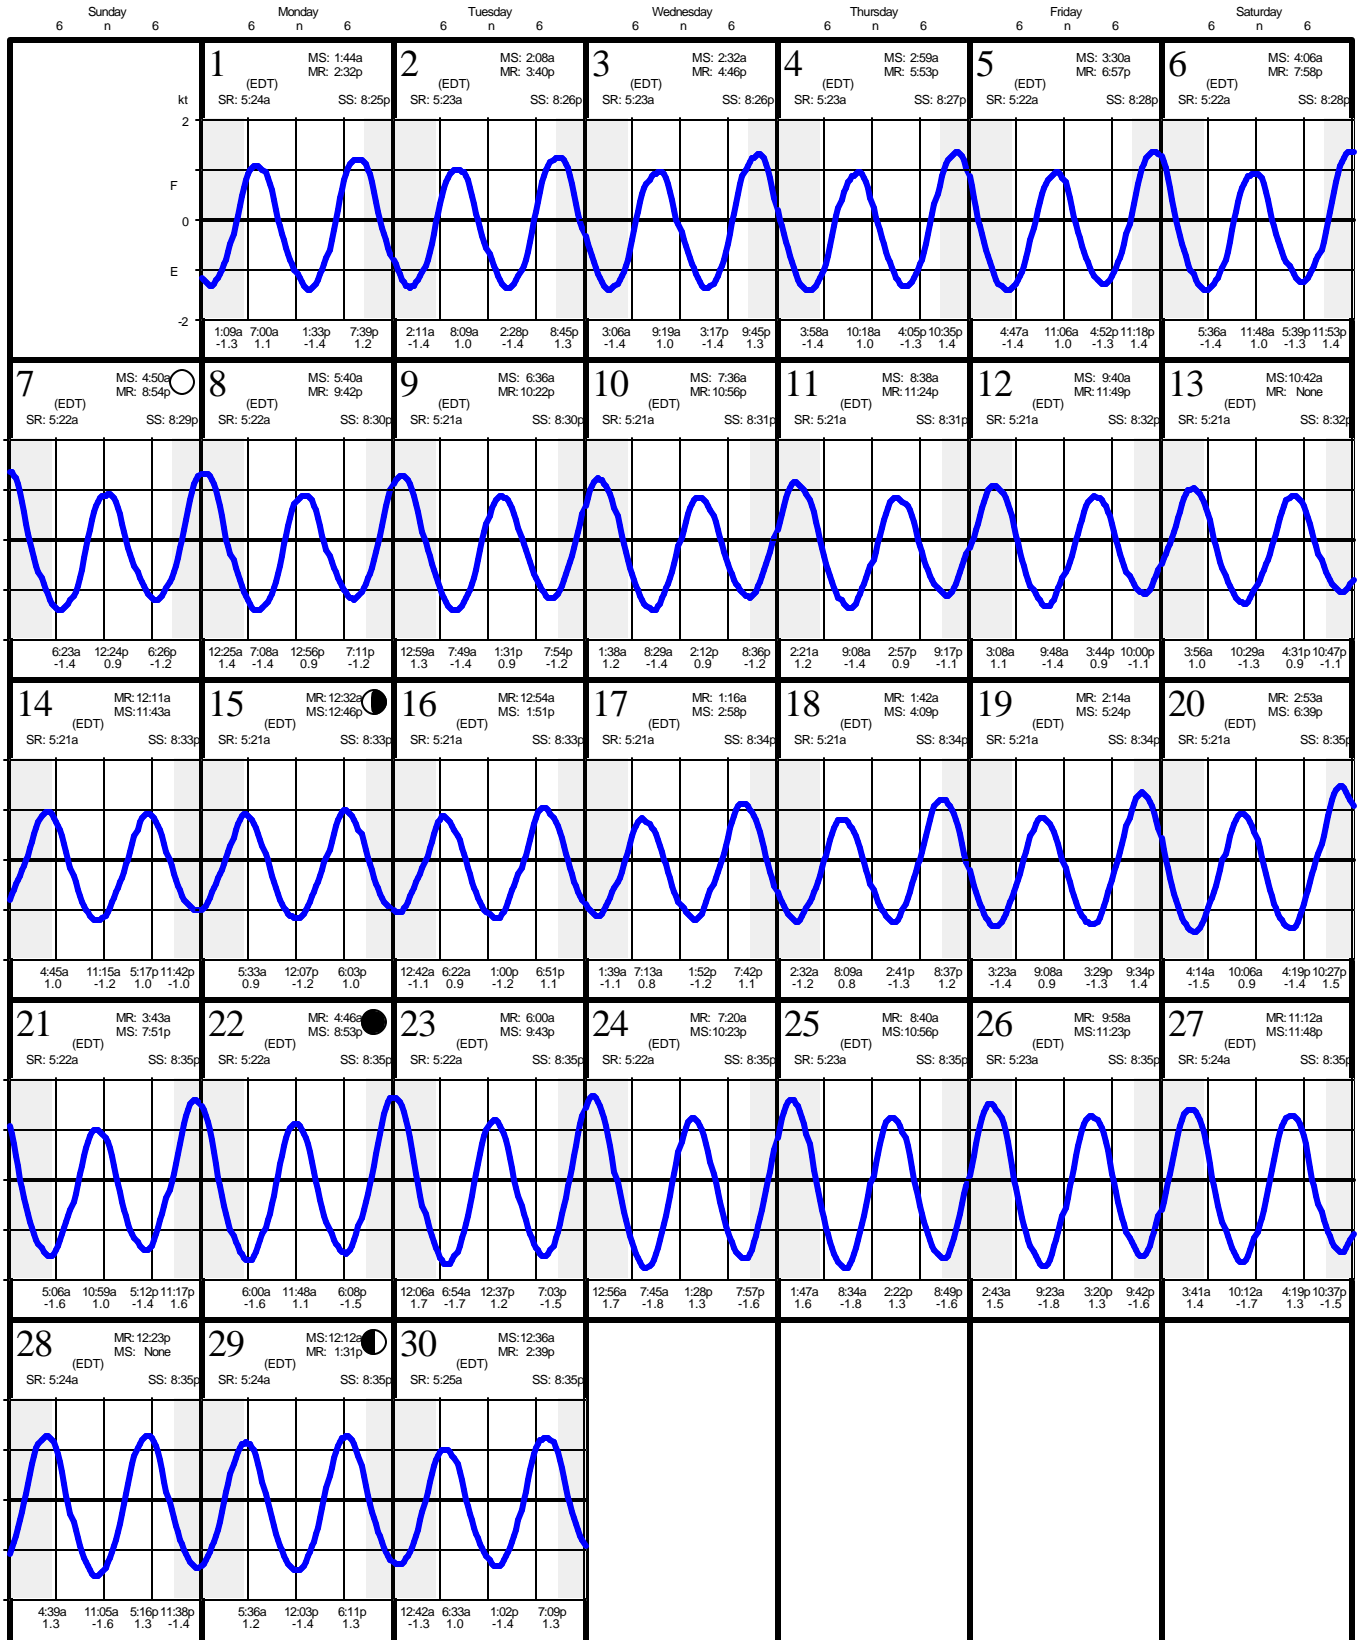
Sunday
6 n 6

Monday
6 n 6

Tuesday
6 n 6

Wednesday
6 n 6

Thursday
6 n 6

Friday
6 n 6

Saturday
6 n 6

kt
2
F
0
E
-2

1 MS: 1:44a MR: 2:32p (EDT) SR: 5:24a SS: 8:25p
1:09a -1.3 7:00a 1.1 1:33p -1.4 7:39p 1.2

2 MS: 2:08a MR: 3:40p (EDT) SR: 5:23a SS: 8:26p
2:11a -1.4 8:09a 1.0 2:28p -1.4 8:45p 1.3

3 MS: 2:32a MR: 4:46p (EDT) SR: 5:23a SS: 8:26p
3:06a -1.4 9:19a 1.0 3:17p -1.4 9:45p 1.3

4 MS: 2:59a MR: 5:53p (EDT) SR: 5:23a SS: 8:27p
3:58a -1.4 10:18a 1.0 4:05p -1.3 10:35p 1.4

5 MS: 3:30a MR: 6:57p (EDT) SR: 5:22a SS: 8:28p
4:47a -1.4 11:06a 1.0 4:52p -1.3 11:18p 1.4

6 MS: 4:06a MR: 7:58p (EDT) SR: 5:22a SS: 8:28p
5:36a -1.4 11:48a 1.0 5:39p -1.3 11:53p 1.4

7 MS: 4:50a MR: 8:54p (EDT) SR: 5:22a SS: 8:29p
6:23a -1.4 12:24p 0.9 6:26p -1.2

8 MS: 5:40a MR: 9:42p (EDT) SR: 5:22a SS: 8:30p
12:25a 1.4 7:08a -1.4 12:56p 0.9 7:11p -1.2

9 MS: 6:36a MR: 10:22p (EDT) SR: 5:21a SS: 8:30p
12:59a 1.3 7:49a -1.4 1:31p 0.9 7:54p -1.2

10 MS: 7:36a MR: 10:56p (EDT) SR: 5:21a SS: 8:31p
1:38a 1.2 8:29a -1.4 2:12p 0.9 8:36p -1.2

11 MS: 8:38a MR: 11:24p (EDT) SR: 5:21a SS: 8:31p
2:21a 1.2 9:08a -1.4 2:57p 0.9 9:17p -1.1

12 MS: 9:40a MR: 11:49p (EDT) SR: 5:21a SS: 8:32p
3:08a 1.1 9:48a -1.4 3:44p 0.9 10:00p -1.1

13 MS: 10:42a MR: None (EDT) SR: 5:21a SS: 8:32p
3:56a 1.0 10:29a -1.3 4:31p 0.9 10:47p -1.1

14 MR: 12:11a MS: 11:43a (EDT) SR: 5:21a SS: 8:33p
4:45a 1.0 11:15a -1.2 5:17p 1.0 11:42p -1.0

15 MR: 12:32a MS: 12:46p (EDT) SR: 5:21a SS: 8:33p
5:33a 0.9 12:07p -1.2 6:03p 1.0

16 MR: 12:54a MS: 1:51p (EDT) SR: 5:21a SS: 8:33p
12:42a -1.1 6:22a 0.9 1:00p -1.2 6:51p 1.1

17 MR: 1:16a MS: 2:58p (EDT) SR: 5:21a SS: 8:34p
1:39a -1.1 7:13a 0.8 1:52p -1.2 7:42p 1.1

18 MR: 1:42a MS: 4:09p (EDT) SR: 5:21a SS: 8:34p
2:32a -1.2 8:09a 0.8 2:41p -1.3 8:37p 1.2

19 MR: 2:14a MS: 5:24p (EDT) SR: 5:21a SS: 8:34p
3:23a -1.4 9:08a 0.9 3:29p -1.3 9:34p 1.4

20 MR: 2:53a MS: 6:39p (EDT) SR: 5:21a SS: 8:35p
4:14a -1.5 10:06a 0.9 4:19p -1.4 10:27p 1.5

21 MR: 3:43a MS: 7:51p (EDT) SR: 5:22a SS: 8:35p
5:06a -1.6 10:59a 1.0 5:12p -1.4 11:17p 1.6

22 MR: 4:46a MS: 8:53p (EDT) SR: 5:22a SS: 8:35p
6:00a -1.6 11:48a 1.1 6:08p -1.5

23 MR: 6:00a MS: 9:43p (EDT) SR: 5:22a SS: 8:35p
12:06a 1.7 6:54a -1.7 12:37p 1.2 7:03p -1.5

24 MR: 7:20a MS: 10:23p (EDT) SR: 5:22a SS: 8:35p
12:56a 1.7 7:45a -1.8 1:28p 1.3 7:57p -1.6

25 MR: 8:40a MS: 10:56p (EDT) SR: 5:23a SS: 8:35p
1:47a 1.6 8:34a -1.8 2:22p 1.3 8:49p -1.6

26 MR: 9:58a MS: 11:23p (EDT) SR: 5:23a SS: 8:35p
2:43a 1.5 9:23a -1.8 3:20p 1.3 9:42p -1.6

27 MR: 11:12a MS: 11:48p (EDT) SR: 5:24a SS: 8:35p
3:41a 1.4 10:12a -1.7 4:19p 1.3 10:37p -1.5

28 MR: 12:23p MS: None (EDT) SR: 5:24a SS: 8:35p
4:39a 1.3 11:05a -1.6 5:16p 1.3 11:38p -1.4

29 MS: 12:12a MR: 1:31p (EDT) SR: 5:24a SS: 8:35p
5:36a 1.2 12:03p -1.4 6:11p 1.3

30 MS: 12:36a MR: 2:39p (EDT) SR: 5:25a SS: 8:35p
12:42a -1.3 6:33a 1.0 1:02p -1.4 7:09p 1.3